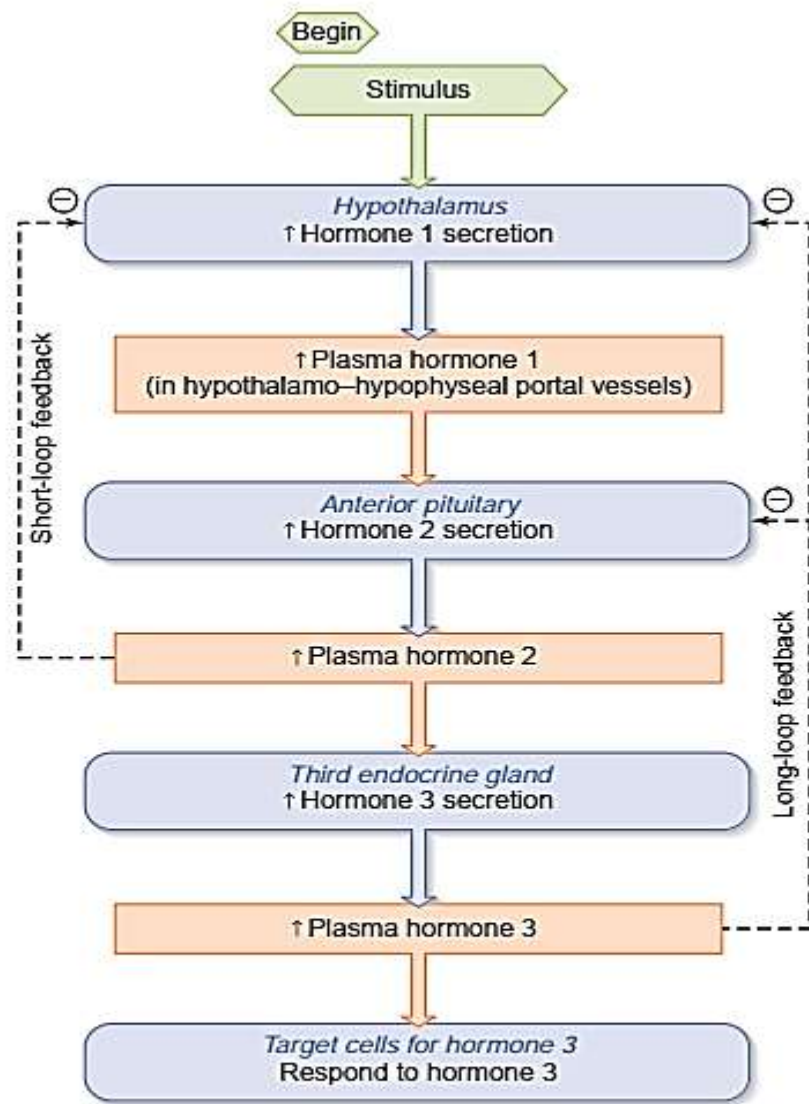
Begin

Stimulus

⊖

Hypothalamus
↑ Hormone 1 secretion

⊖

Short-loop feedback

↑ Plasma hormone 1
(in hypothalamo–hypophyseal portal vessels)

Anterior pituitary
↑ Hormone 2 secretion

⊖

↑ Plasma hormone 2

Long-loop feedback

Third endocrine gland
↑ Hormone 3 secretion

↑ Plasma hormone 3

Target cells for hormone 3
Respond to hormone 3